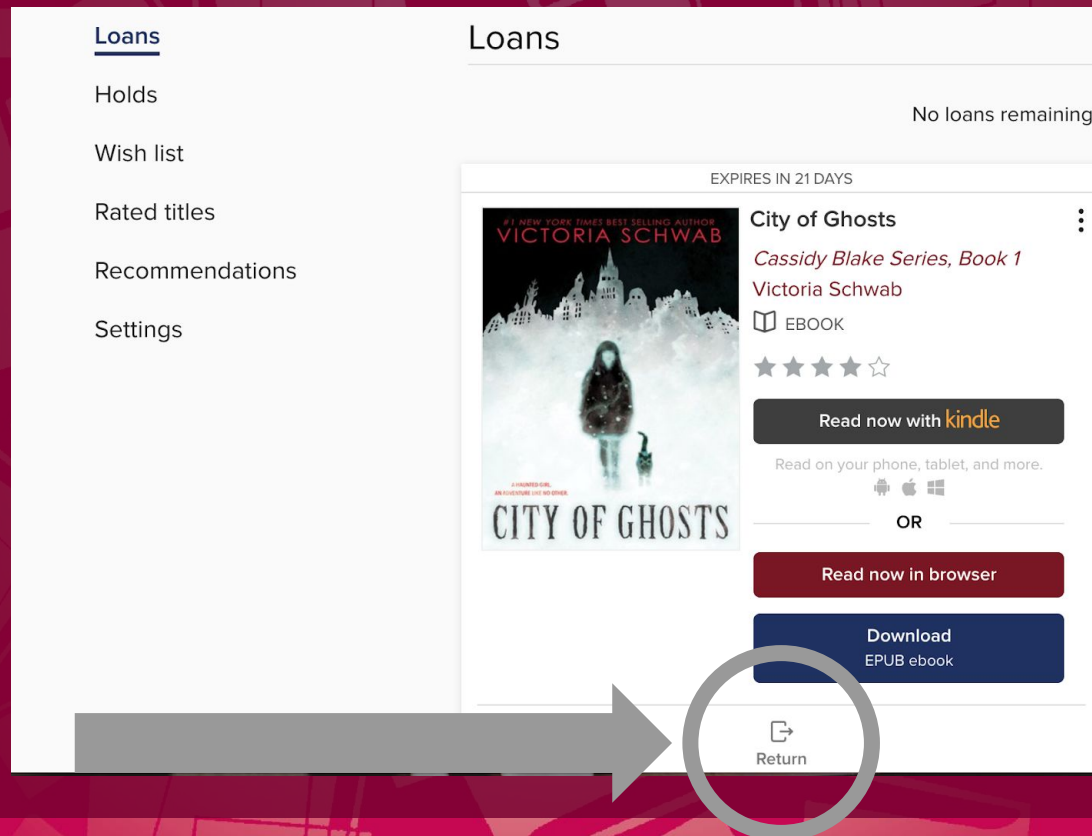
Loans
Holds
Wish list
Rated titles
Recommendations
Settings

Loans

No loans remaining

EXPIRES IN 21 DAYS

#1 NEW YORK TIMES BEST SELLING AUTHOR
VICTORIA SCHWAB
A HAUNTED GIRL. AN ADVENTURE LIKE NO OTHER.
CITY OF GHOSTS

City of Ghosts
Cassidy Blake Series, Book 1
Victoria Schwab
EBOOK

Read now with kindle
Read on your phone, tablet, and more.
OR
Read now in browser
Download
EPUB ebook

Return